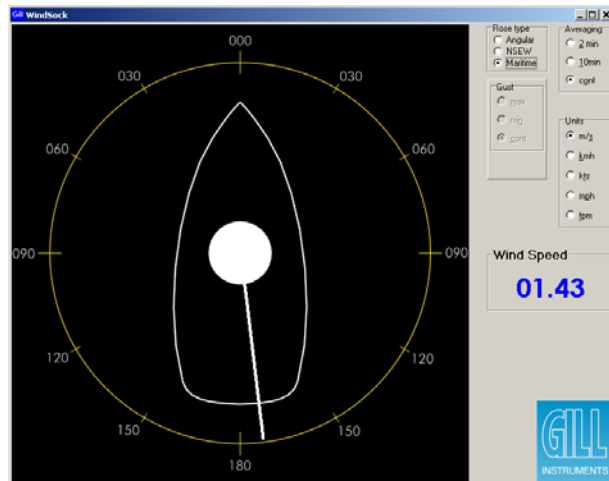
Gill WindSock

000
030
030
060
060
090
090
120
120
150
150
180

Rose type
Angular
NSEW
Maritime

Gust
max
min
cont

Averaging
2 min
10min
cont

Units
m/s
kmh
kts
mph
fpm

Wind Speed
01.43

GILL
INSTRUMENTS